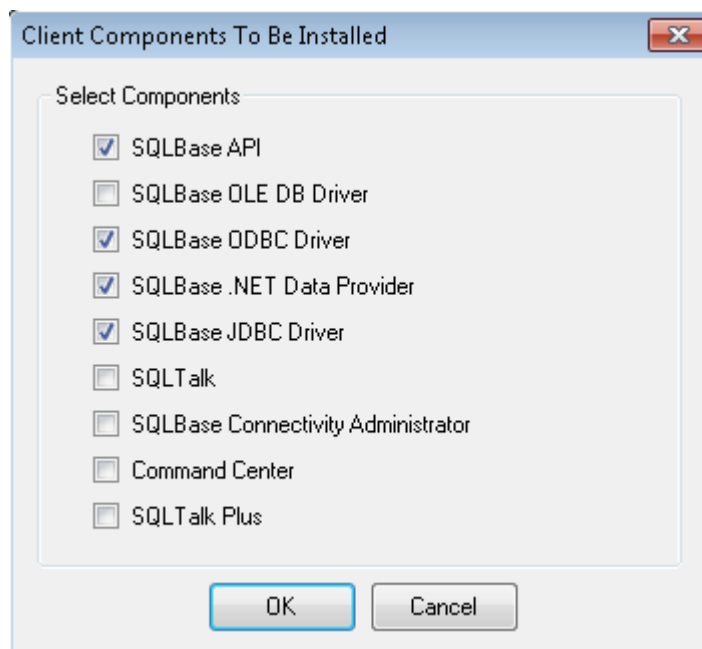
Client Components To Be Installed

Select Components

SQLBase API

SQLBase OLE DB Driver

SQLBase ODBC Driver

SQLBase .NET Data Provider

SQLBase JDBC Driver

SQLTalk

SQLBase Connectivity Administrator

Command Center

SQLTalk Plus

OK

Cancel